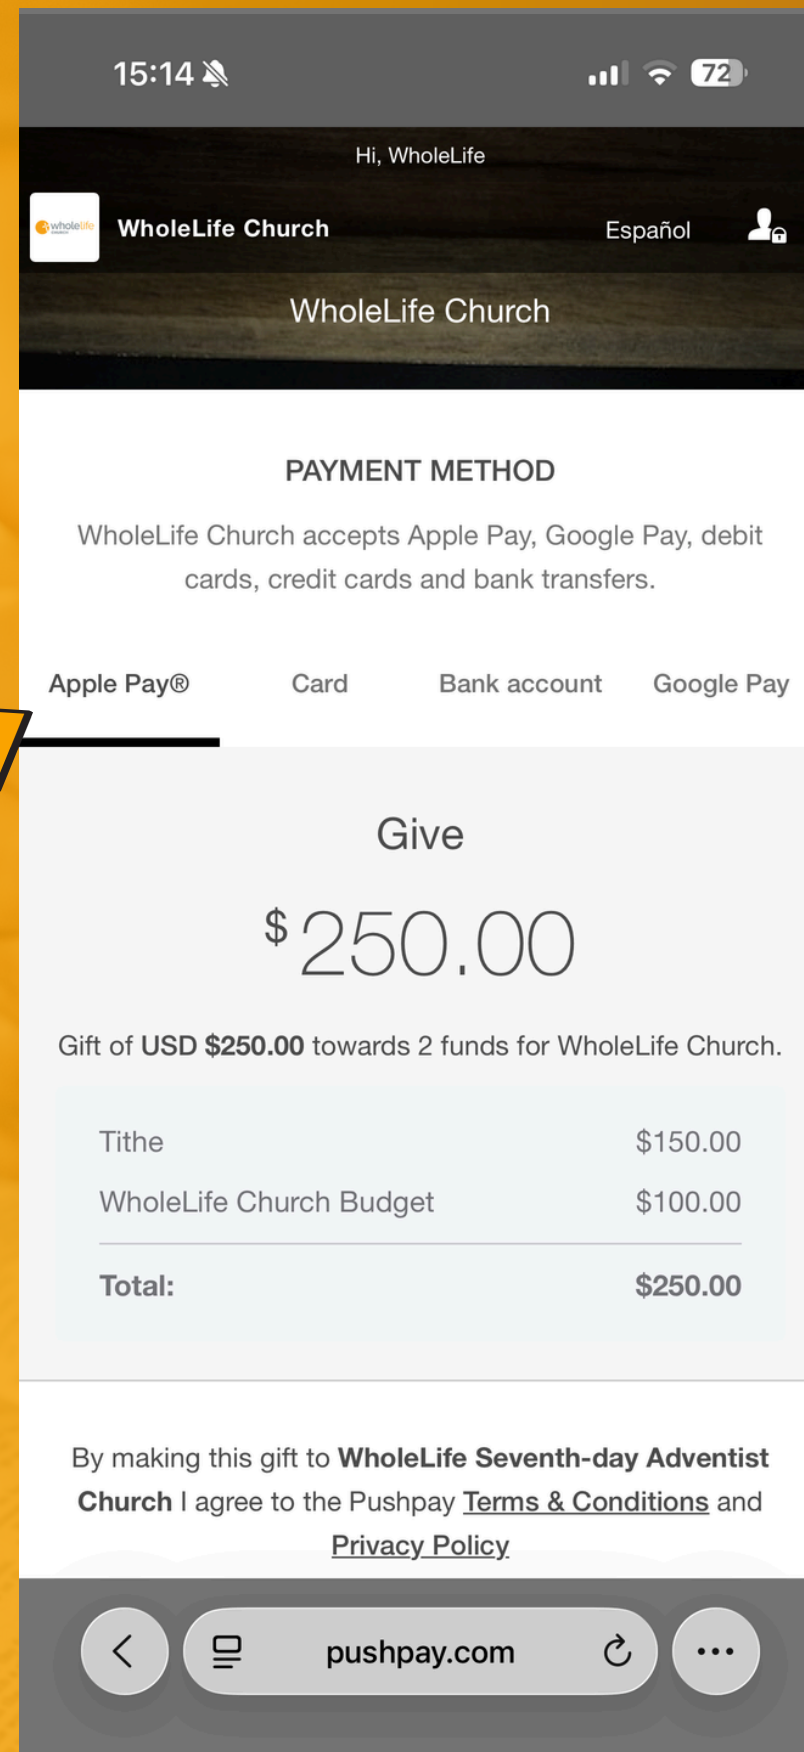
15:14

72

Hi, WholeLife

wholelife

WholeLife Church

Español

WholeLife Church

PAYMENT METHOD

WholeLife Church accepts Apple Pay, Google Pay, debit cards, credit cards and bank transfers.

Apple Pay®

Card

Bank account

Google Pay

Give

$250.00

Gift of **USD $250.00** towards 2 funds for WholeLife Church.

| | |
|---|---|
| Tithe | $150.00 |
| WholeLife Church Budget | $100.00 |
| **Total:** | **$250.00** |

By making this gift to **WholeLife Seventh-day Adventist Church** I agree to the Pushpay Terms & Conditions and Privacy Policy

pushpay.com